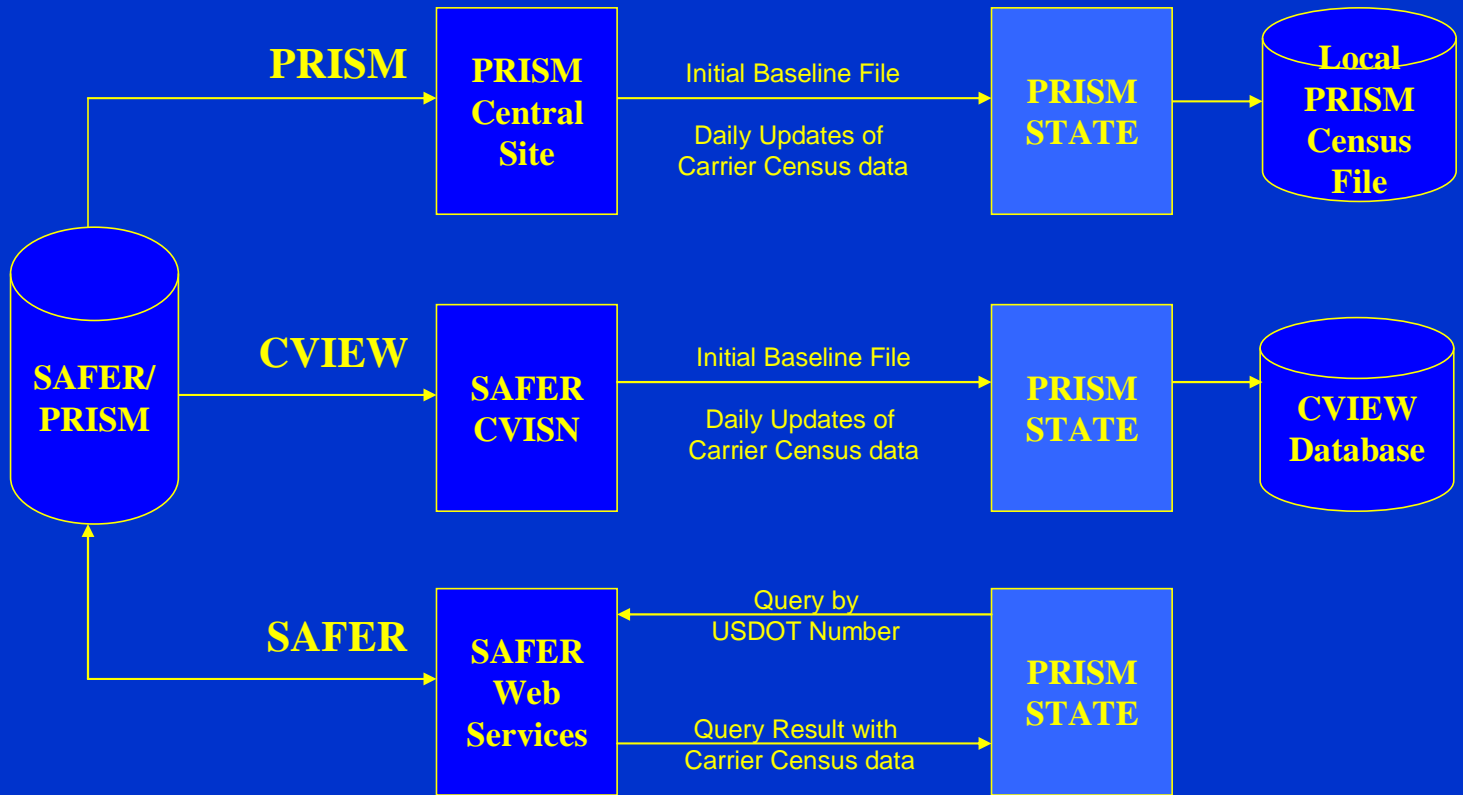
PRISM

PRISM Central Site

Initial Baseline File

Daily Updates of Carrier Census data

PRISM STATE

Local PRISM Census File

SAFER/ PRISM

CVIEW

SAFER CVISN

Initial Baseline File

Daily Updates of Carrier Census data

PRISM STATE

CVIEW Database

SAFER

SAFER Web Services

Query by USDOT Number

Query Result with Carrier Census data

PRISM STATE